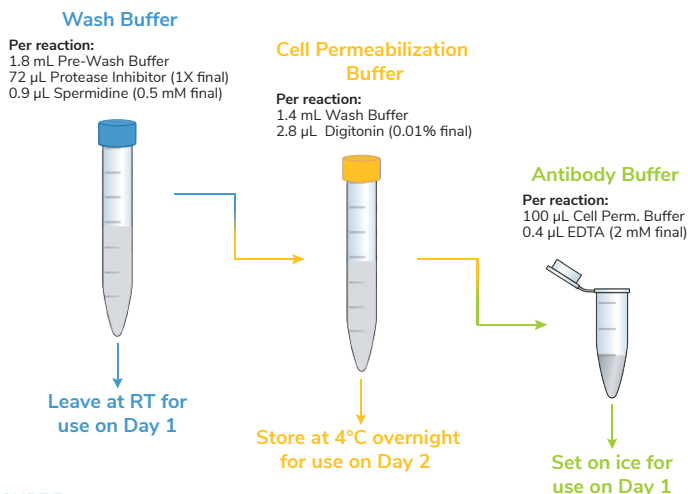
Wash Buffer

Per reaction:
1.8 mL Pre-Wash Buffer
72 µL Protease Inhibitor (1X final)
0.9 µL Spermidine (0.5 mM final)

Cell Permeabilization Buffer

Per reaction:
1.4 mL Wash Buffer
2.8 µL Digitonin (0.01% final)

Antibody Buffer

Per reaction:
100 µL Cell Perm. Buffer
0.4 µL EDTA (2 mM final)

Leave at RT for use on Day 1

Store at 4°C overnight for use on Day 2

Set on ice for use on Day 1